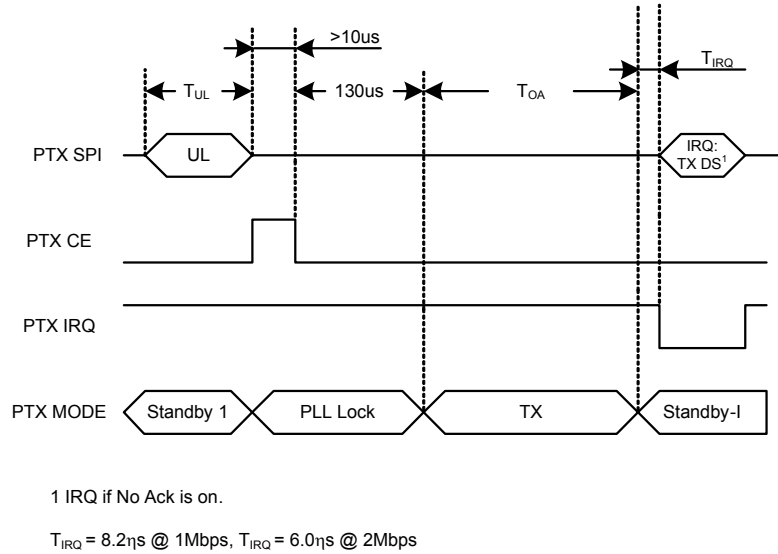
>10us

$T_{UL}$

130us

$T_{OA}$

$T_{IRQ}$

PTX SPI

UL

IRQ: TX DS$^1$

PTX CE

PTX IRQ

PTX MODE

Standby 1

PLL Lock

TX

Standby-I

1 IRQ if No Ack is on.

$T_{IRQ}$ = 8.2ηs @ 1Mbps, $T_{IRQ}$ = 6.0ηs @ 2Mbps